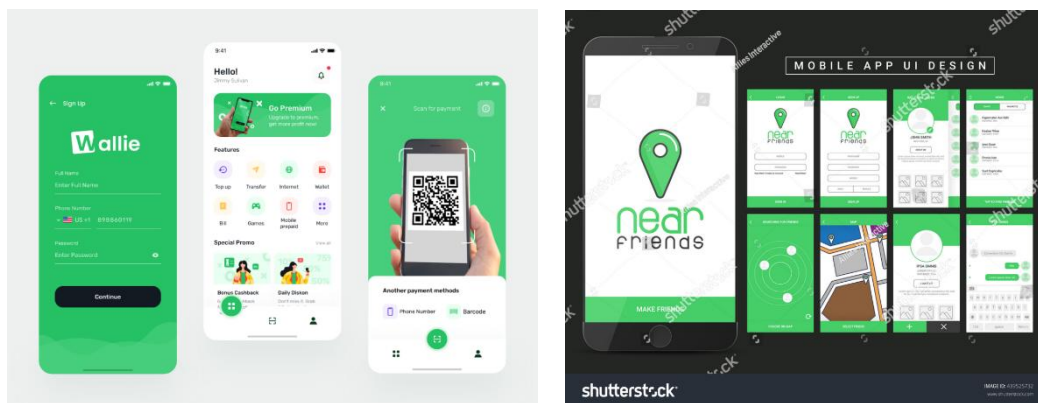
Sign Up

Wallie

Full Name
Enter Full Name

Phone Number
US +1 8958602119

Password
Enter Password

Continue

9:41

Hello!
Jimmy Sullivan

Go Premium
Upgrade to premium, get more profit now!

Features

Top up
Transfer
Internet
Wallet
Bill
Games
Mobile prepaid
More

Special Promo
View All

Bonus Cashback
Daily Diskon

Scan for payment

Another payment methods

Phone Number
Barcode

shutterstock

MOBILE APP UI DESIGN

near
Friends

MAKE FRIENDS

shutterstock

IMAGE ID: 455525752
www.shutterstock.com